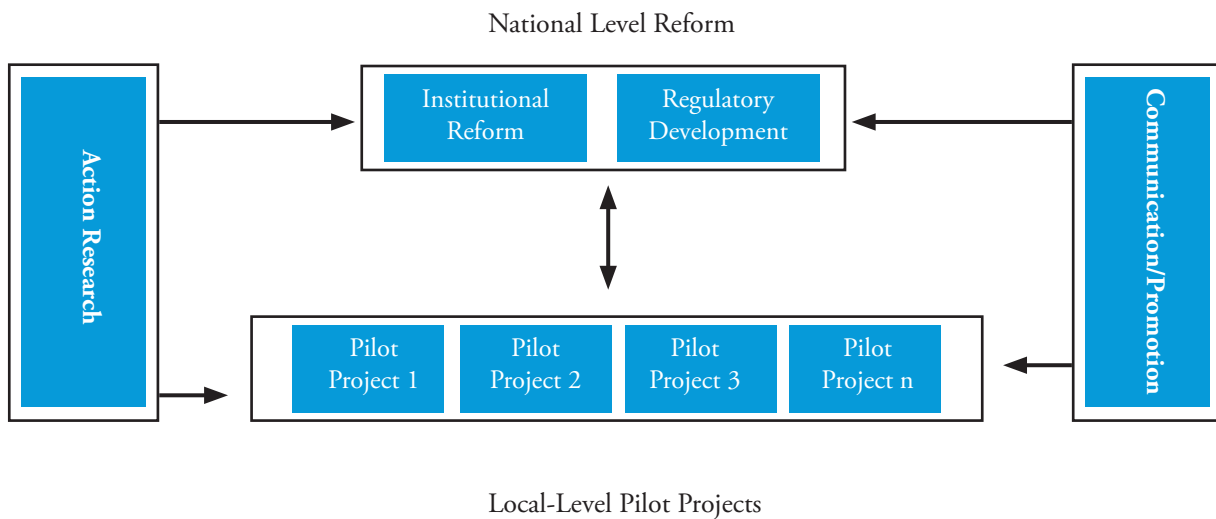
National Level Reform

Action Research

Institutional Reform

Regulatory Development

Communication/Promotion

Pilot Project 1

Pilot Project 2

Pilot Project 3

Pilot Project n

Local-Level Pilot Projects